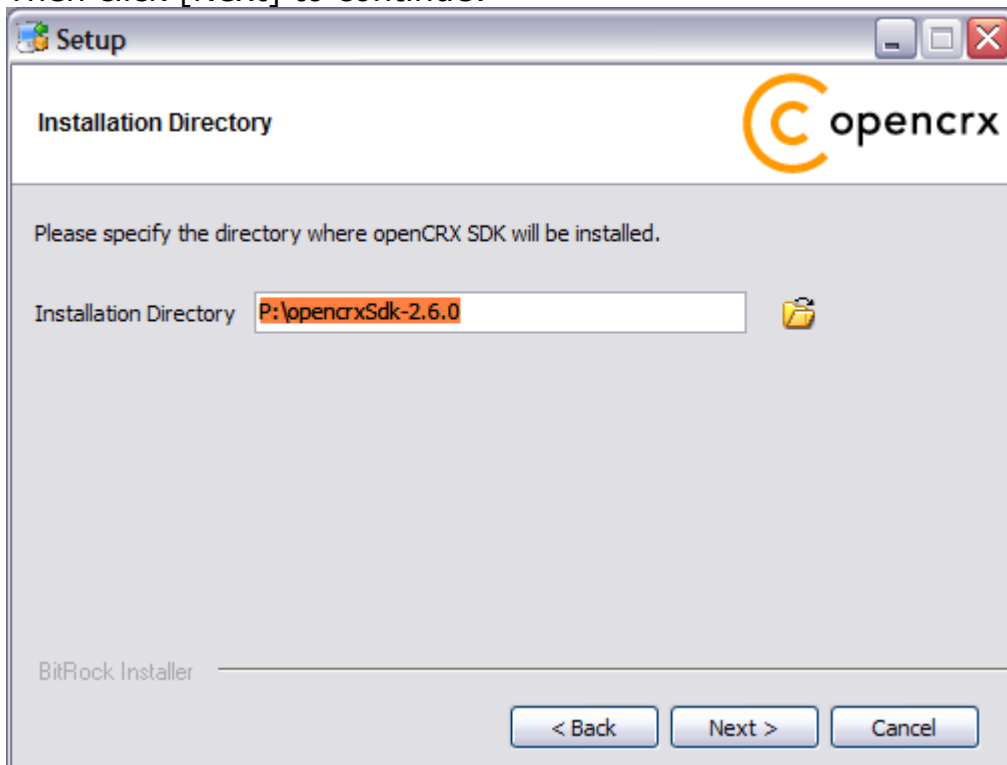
Then click [Next] to continue.

Setup

Installation Directory

opencrx

Please specify the directory where openCRX SDK will be installed.

Installation Directory P:\opencrxSdk-2.6.0

BitRock Installer

< Back Next > Cancel